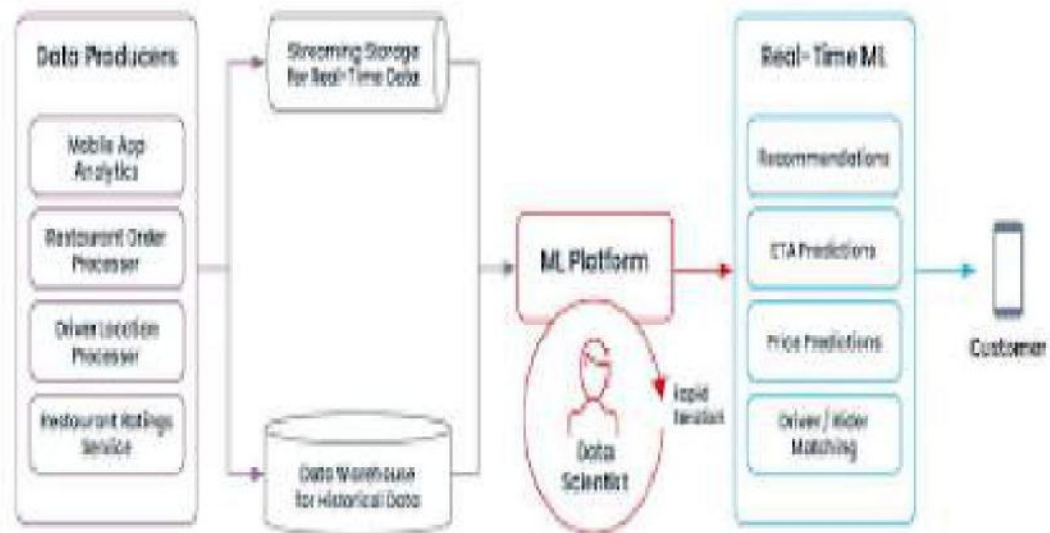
Data Producers

Mobile App Analytics

Restaurant Order Processer

Driver Location Processer

Restaurant Ratings Service

Streaming Storage for Real-Time Data

Data Warehouse for Historical Data

ML Platform

Data Scientist

Rapid iteration

Real-Time ML

Recommendations

ETA Predictions

Price Predictions

Driver / Rider Matching

Customer